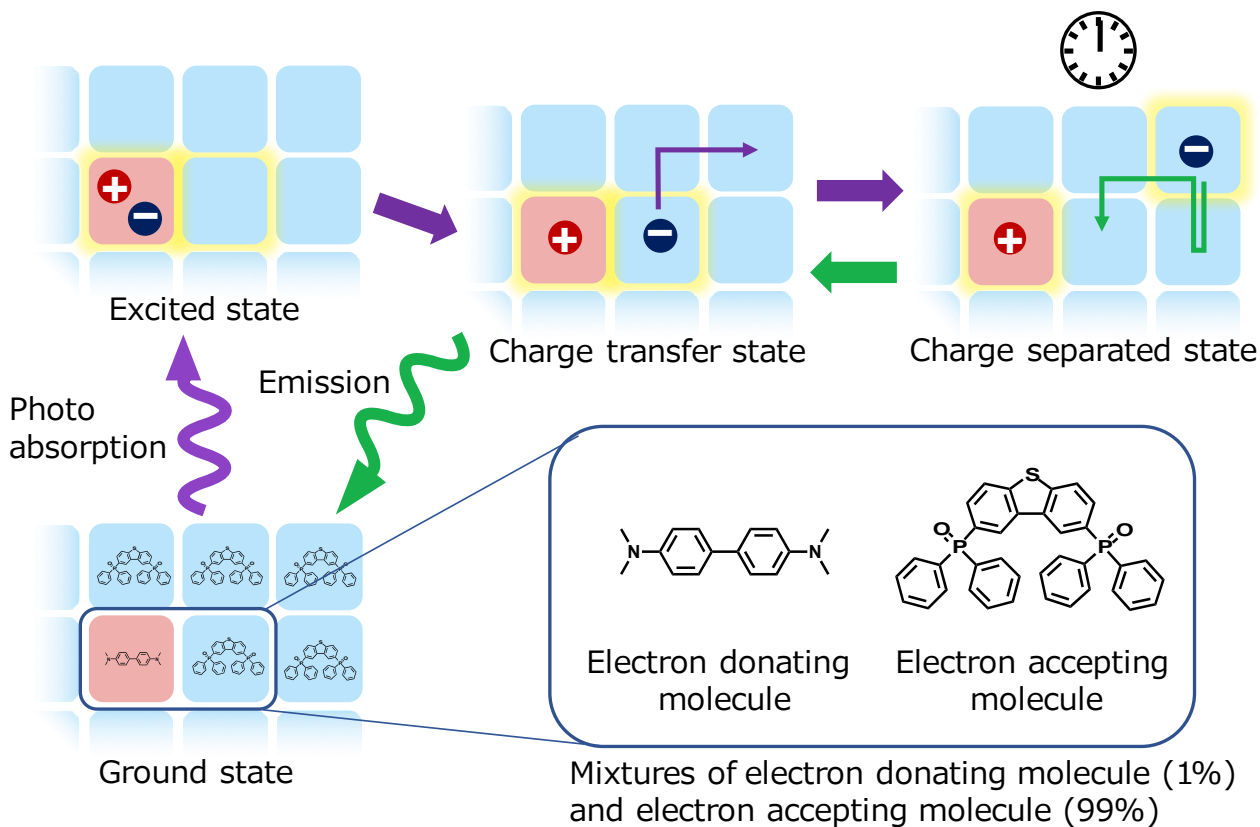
Excited state

Charge transfer state

Charge separated state

Photo absorption

Emission

Ground state

N N

S

O P P O

Electron donating molecule

Electron accepting molecule

Mixtures of electron donating molecule (1%) and electron accepting molecule (99%)